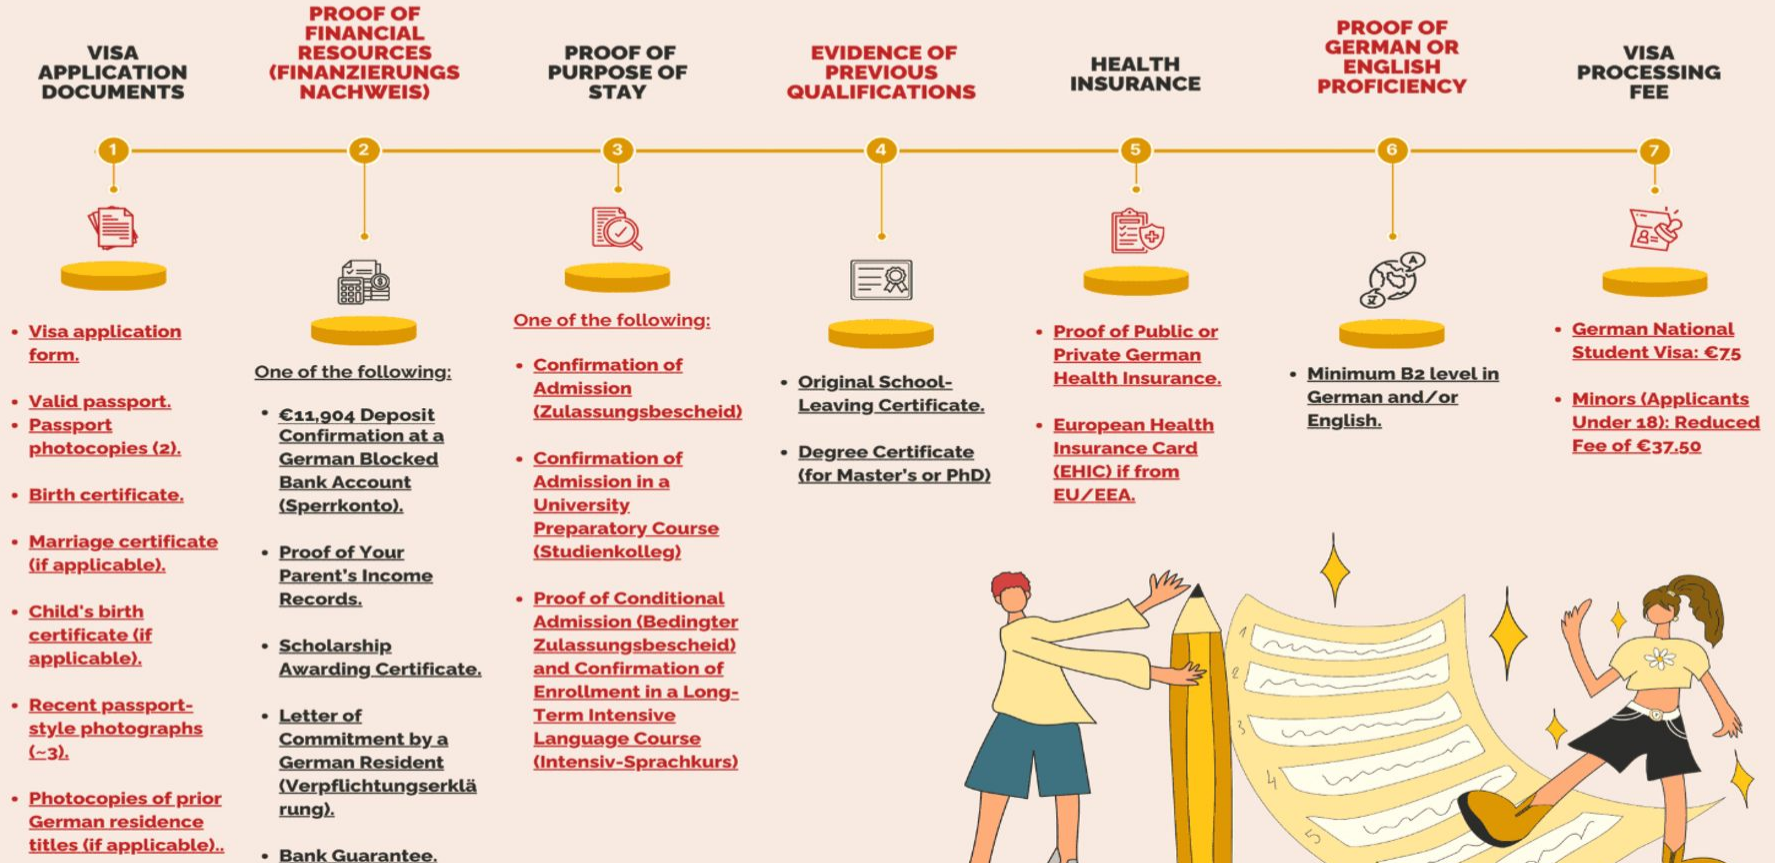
VISA APPLICATION DOCUMENTS

PROOF OF FINANCIAL RESOURCES (FINANZIERUNGS NACHWEIS)

PROOF OF PURPOSE OF STAY

EVIDENCE OF PREVIOUS QUALIFICATIONS

HEALTH INSURANCE

PROOF OF GERMAN OR ENGLISH PROFICIENCY

VISA PROCESSING FEE

1

2

3

4

5

6

7

• Visa application form.

• Valid passport.
• Passport photocopies (2).

• Birth certificate.

• Marriage certificate (if applicable).

• Child's birth certificate (if applicable).

• Recent passport-style photographs (~3).

• Photocopies of prior German residence titles (if applicable)..

One of the following:

• €11,904 Deposit Confirmation at a German Blocked Bank Account (Sperrkonto).

• Proof of Your Parent's Income Records.

• Scholarship Awarding Certificate.

• Letter of Commitment by a German Resident (Verpflichtungserklä rung).

• Bank Guarantee.

One of the following:

• Confirmation of Admission (Zulassungsbescheid)

• Confirmation of Admission in a University Preparatory Course (Studienkolleg)

• Proof of Conditional Admission (Bedingter Zulassungsbescheid) and Confirmation of Enrollment in a Long-Term Intensive Language Course (Intensiv-Sprachkurs)

• Original School-Leaving Certificate.

• Degree Certificate (for Master's or PhD)

• Proof of Public or Private German Health Insurance.

• European Health Insurance Card (EHIC) if from EU/EEA.

• Minimum B2 level in German and/or English.

• German National Student Visa: €75

• Minors (Applicants Under 18): Reduced Fee of €37.50